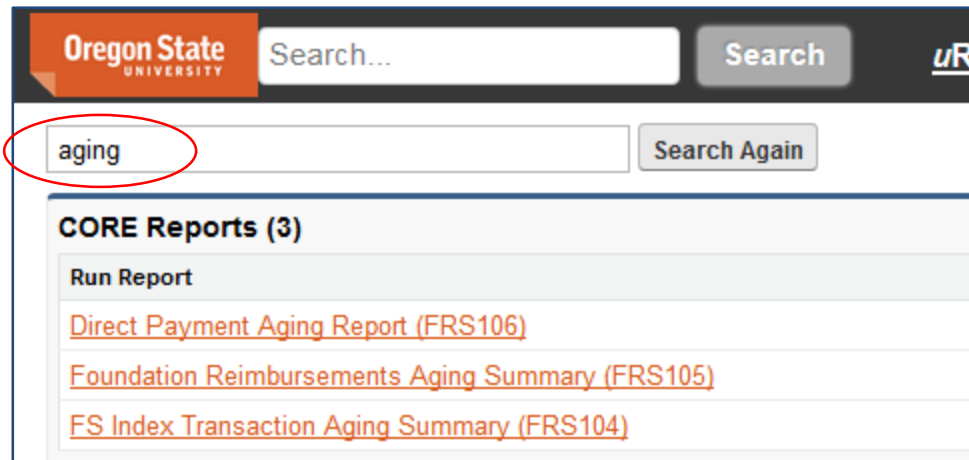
Oregon State UNIVERSITY

Search...

Search

uR

aging

Search Again

CORE Reports (3)

Run Report

Direct Payment Aging Report (FRS106)

Foundation Reimbursements Aging Summary (FRS105)

FS Index Transaction Aging Summary (FRS104)